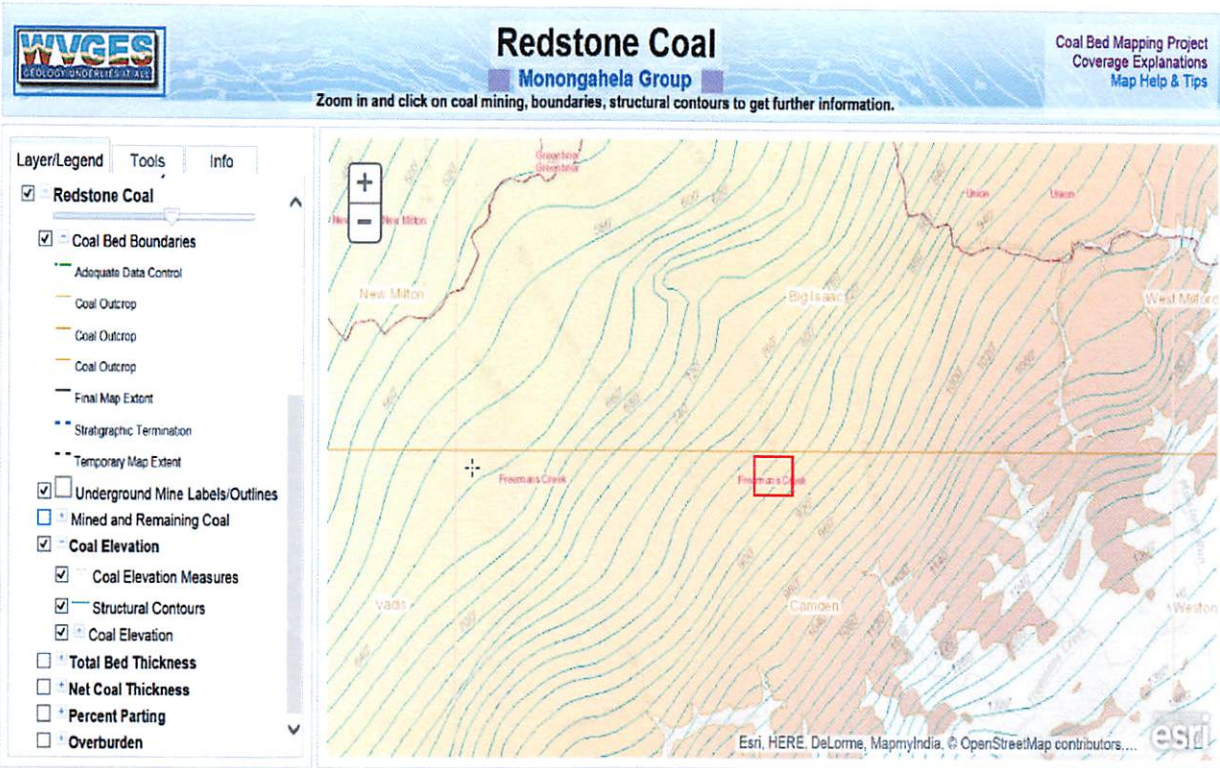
WVGES
GEOLOGY UNDERLIES IT ALL

Redstone Coal
Monongahela Group
Zoom in and click on coal mining, boundaries, structural contours to get further information.

Coal Bed Mapping Project
Coverage Explanations
Map Help & Tips

Layer/Legend
Tools
Info

Redstone Coal
Coal Bed Boundaries
Adequate Data Control
Coal Outcrop
Coal Outcrop
Coal Outcrop
Final Map Extent
Stratigraphic Termination
Temporary Map Extent
Underground Mine Labels/Outlines
Mined and Remaining Coal
Coal Elevation
Coal Elevation Measures
Structural Contours
Coal Elevation
Total Bed Thickness
Net Coal Thickness
Percent Parting
Overburden

+
−
Greenbrier
New Milton
New Milton
Union
Union
Big Isaac
West Milford
Freemans Creek
Freemans Creek
Vadis
Camden
Weston

Esri, HERE, DeLorme, MapmyIndia, © OpenStreetMap contributors....
esri